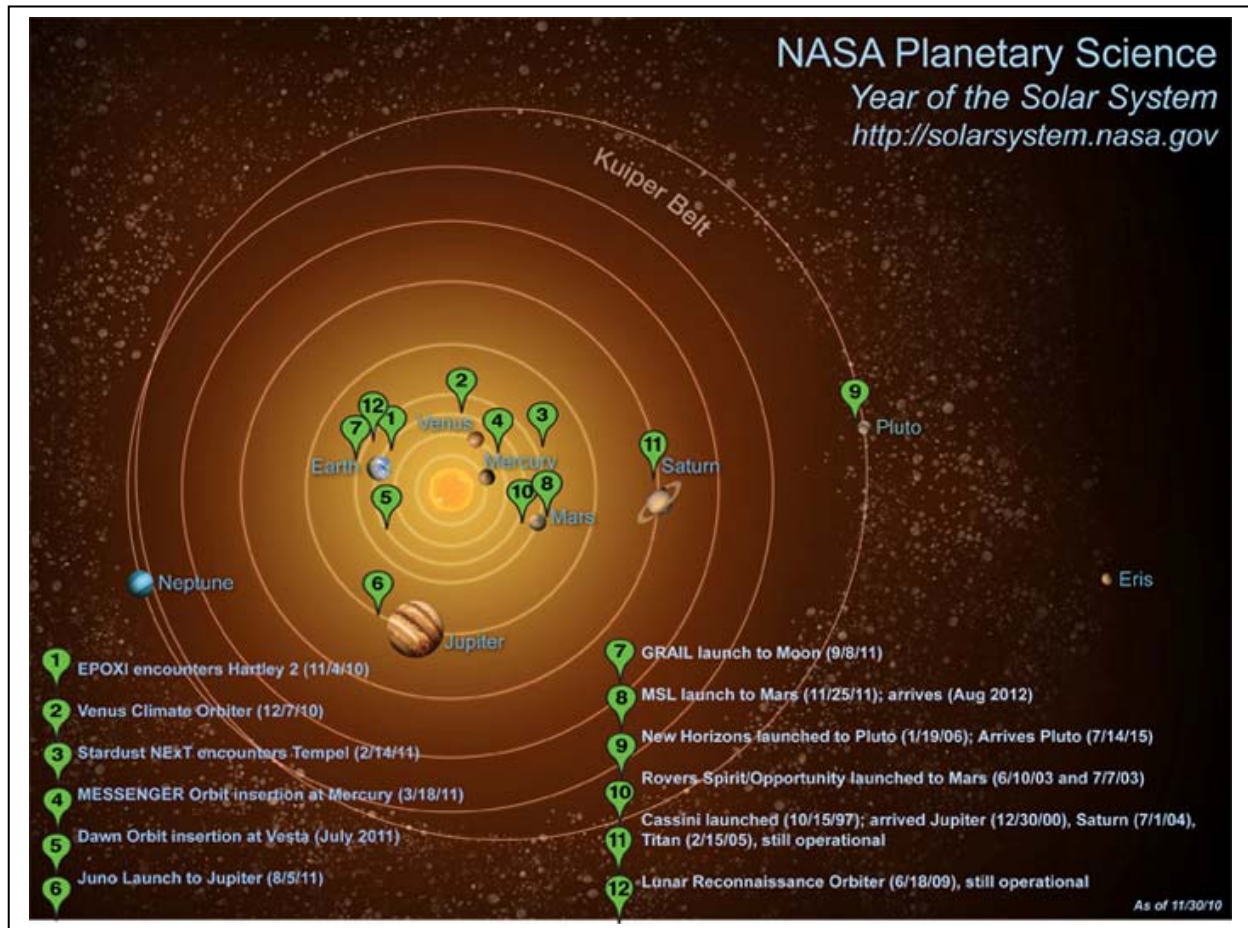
NASA Planetary Science
Year of the Solar System
http://solarsystem.nasa.gov

Kuiper Belt

2
12
1
7
4
3
Venus
Earth
Mercury
11
Saturn
9
Pluto
5
10
8
Mars
Neptune
6
Jupiter
Eris

1 EPOXI encounters Hartley 2 (11/4/10)
2 Venus Climate Orbiter (12/7/10)
3 Stardust NExT encounters Tempel (2/14/11)
4 MESSENGER Orbit insertion at Mercury (3/18/11)
5 Dawn Orbit insertion at Vesta (July 2011)
6 Juno Launch to Jupiter (8/5/11)

7 GRAIL launch to Moon (9/8/11)
8 MSL launch to Mars (11/25/11); arrives (Aug 2012)
9 New Horizons launched to Pluto (1/19/06); Arrives Pluto (7/14/15)
10 Rovers Spirit/Opportunity launched to Mars (6/10/03 and 7/7/03)
11 Cassini launched (10/15/97); arrived Jupiter (12/30/00), Saturn (7/1/04), Titan (2/15/05), still operational
12 Lunar Reconnaissance Orbiter (6/18/09), still operational

As of 11/30/10